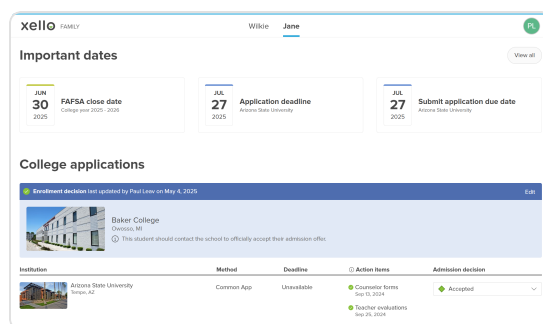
xello FAMILY

Wilkie Jane

PL

Important dates

View all

JUN 30 2025 FAFSA close date College year 2025 - 2026

JUL 27 2025 Application deadline Arizona State University

JUL 27 2025 Submit application due date Arizona State University

College applications

Enrollment decision last updated by Paul Leew on May 4, 2025

Edit

Baker College
Owosso, MI
This student should contact the school to officially accept their admission offer.

| Institution | Method | Deadline | Action items | Admission decision |
|---|---|---|---|---|
| Arizona State University Tempe, AZ | Common App | Unavailable | Counselor forms Sep 13, 2024 Teacher evaluations Sep 25, 2024 | Accepted |